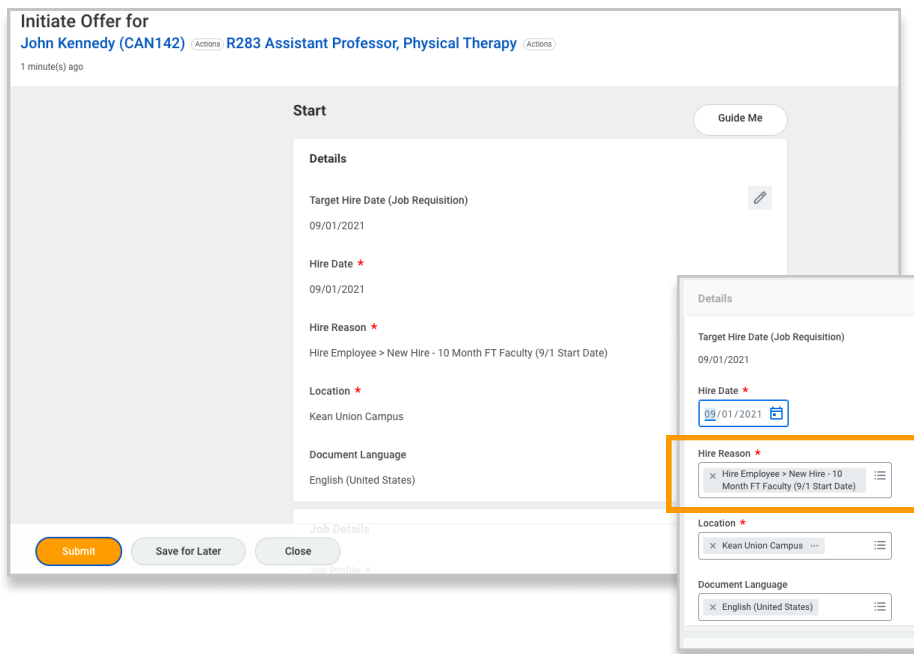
Initiate Offer for
John Kennedy (CAN142) Actions R283 Assistant Professor, Physical Therapy Actions
1 minute(s) ago

Start

Guide Me

Details

Target Hire Date (Job Requisition)

09/01/2021

Hire Date *

09/01/2021

Hire Reason *

Hire Employee > New Hire - 10 Month FT Faculty (9/1 Start Date)

Location *

Kean Union Campus

Document Language

English (United States)

Job Details

Job Profile *

Submit Save for Later Close

Details

Target Hire Date (Job Requisition)

09/01/2021

Hire Date *

09/01/2021

Hire Reason *

× Hire Employee > New Hire - 10 Month FT Faculty (9/1 Start Date)

Location *

× Kean Union Campus ···

Document Language

× English (United States)